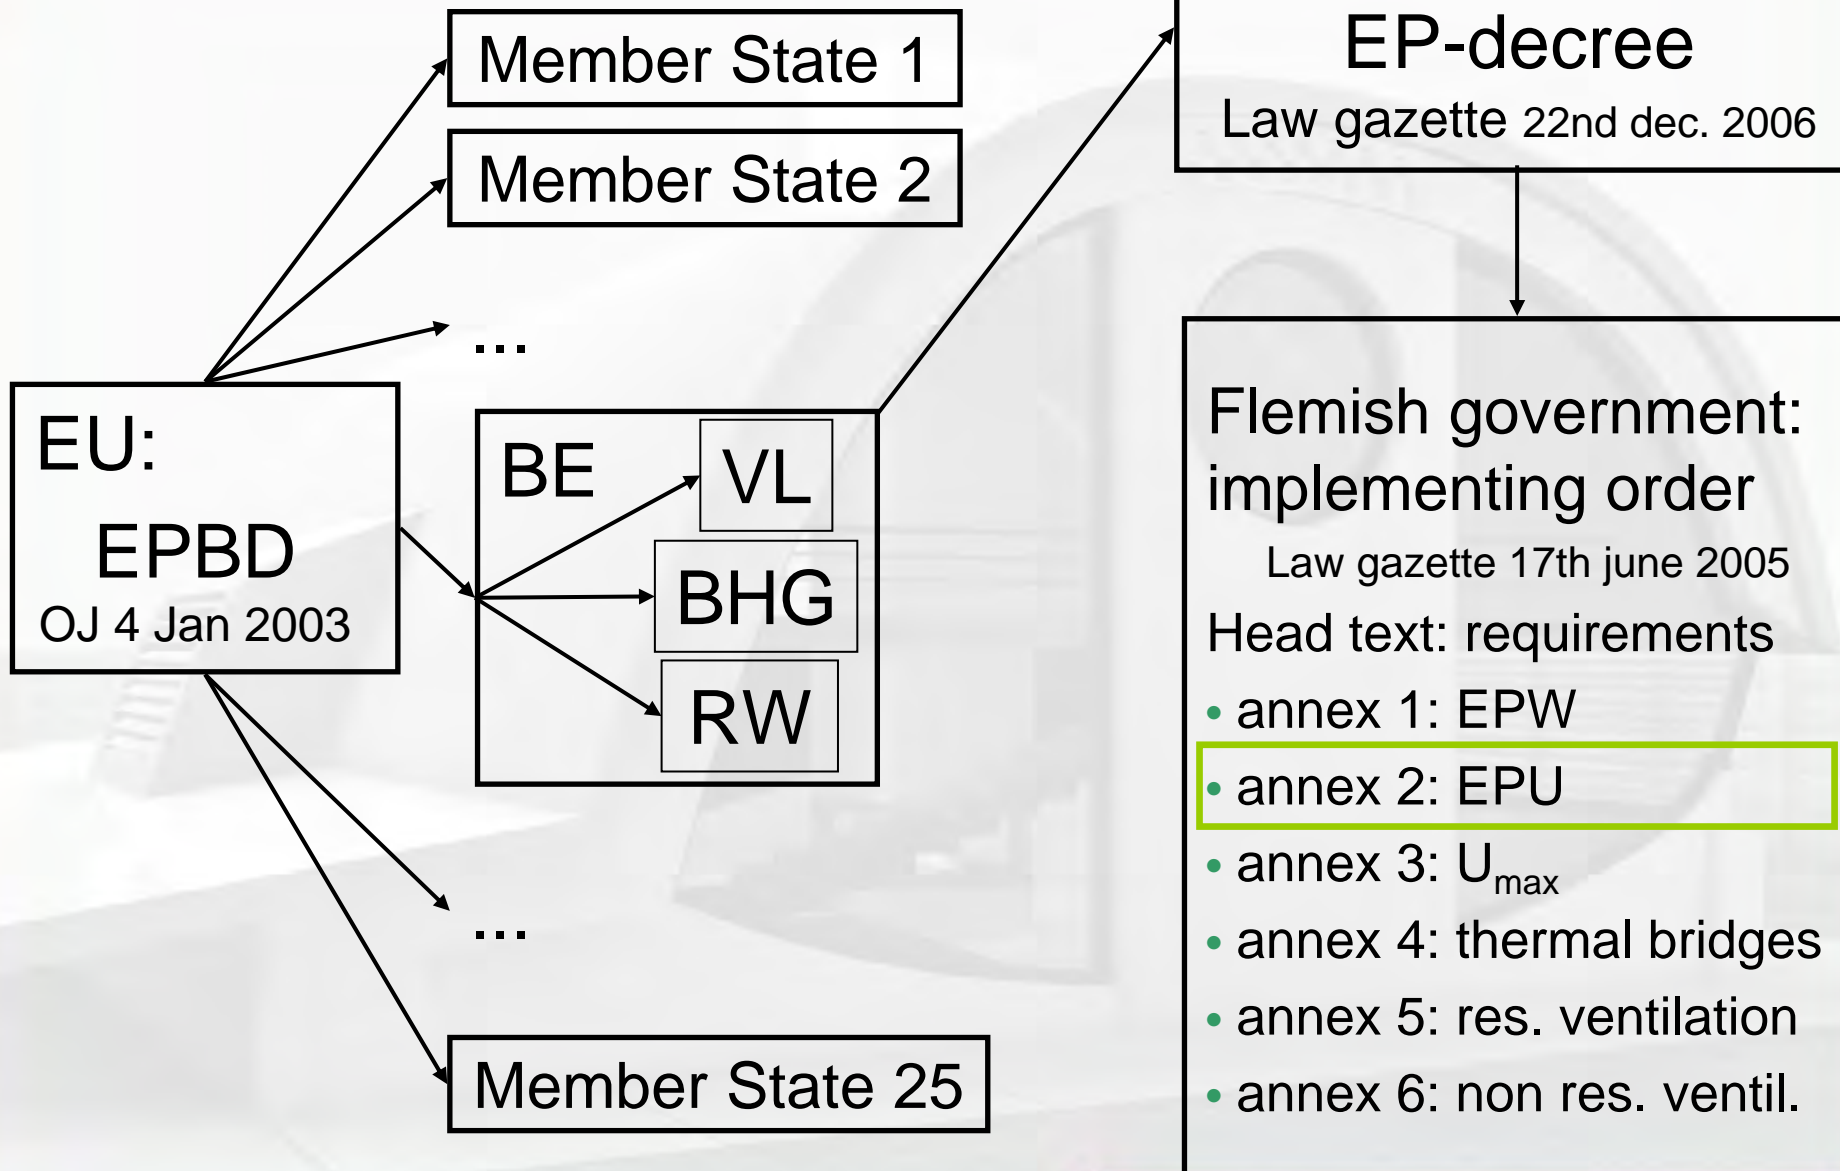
Member State 1

Member State 2

...

EU:
EPBD
OJ 4 Jan 2003

BE

VL

BHG

RW

...

Member State 25

EP-decree
Law gazette 22nd dec. 2006

Flemish government: implementing order
Law gazette 17th june 2005
Head text: requirements
• annex 1: EPW
• annex 2: EPU
• annex 3: $U_{max}$
• annex 4: thermal bridges
• annex 5: res. ventilation
• annex 6: non res. ventil.